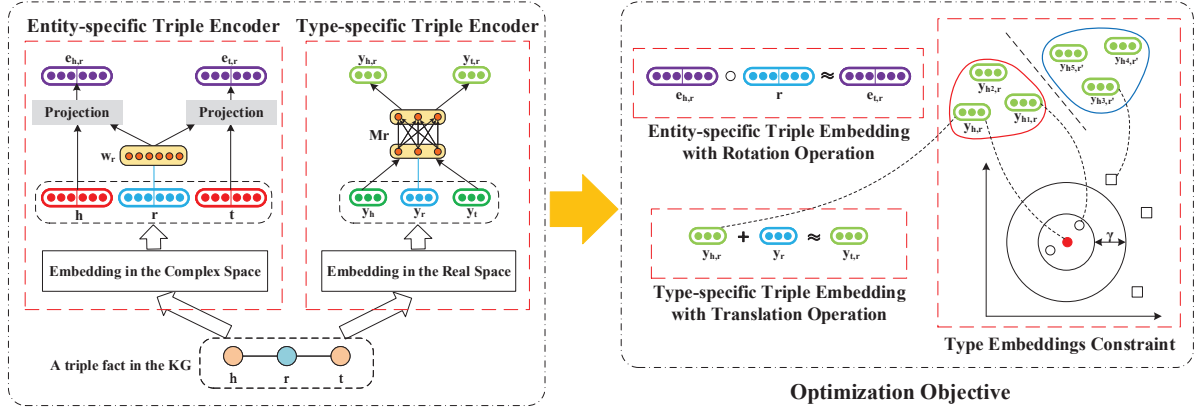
Entity-specific Triple Encoder

$e_{h,r}$

$e_{t,r}$

Projection

Projection

$w_r$

h

r

t

Embedding in the Complex Space

Type-specific Triple Encoder

$y_{h,r}$

$y_{t,r}$

Mr

$y_h$

$y_r$

$y_t$

Embedding in the Real Space

A triple fact in the KG

h

r

t

$e_{h,r}$ ○ r ≈ $e_{t,r}$

Entity-specific Triple Embedding with Rotation Operation

$y_{h,r}$ + $y_r$ ≈ $y_{t,r}$

Type-specific Triple Embedding with Translation Operation

$y_{h2,r}$

$y_{h,r}$

$y_{h1,r}$

$y_{h5,r'}$

$y_{h4,r'}$

$y_{h3,r'}$

γ

Type Embeddings Constraint

Optimization Objective